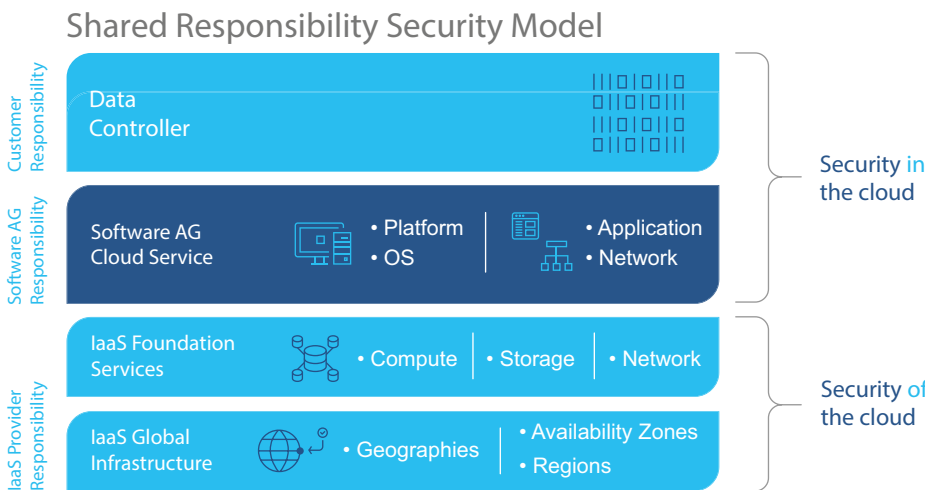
Shared Responsibility Security Model

Customer Responsibility

Data Controller

Software AG Responsibility

Software AG Cloud Service

• Platform
• OS

• Application
• Network

Security in the cloud

IaaS Provider Responsibility

IaaS Foundation Services

• Compute
• Storage
• Network

IaaS Global Infrastructure

• Geographies

• Availability Zones
• Regions

Security of the cloud